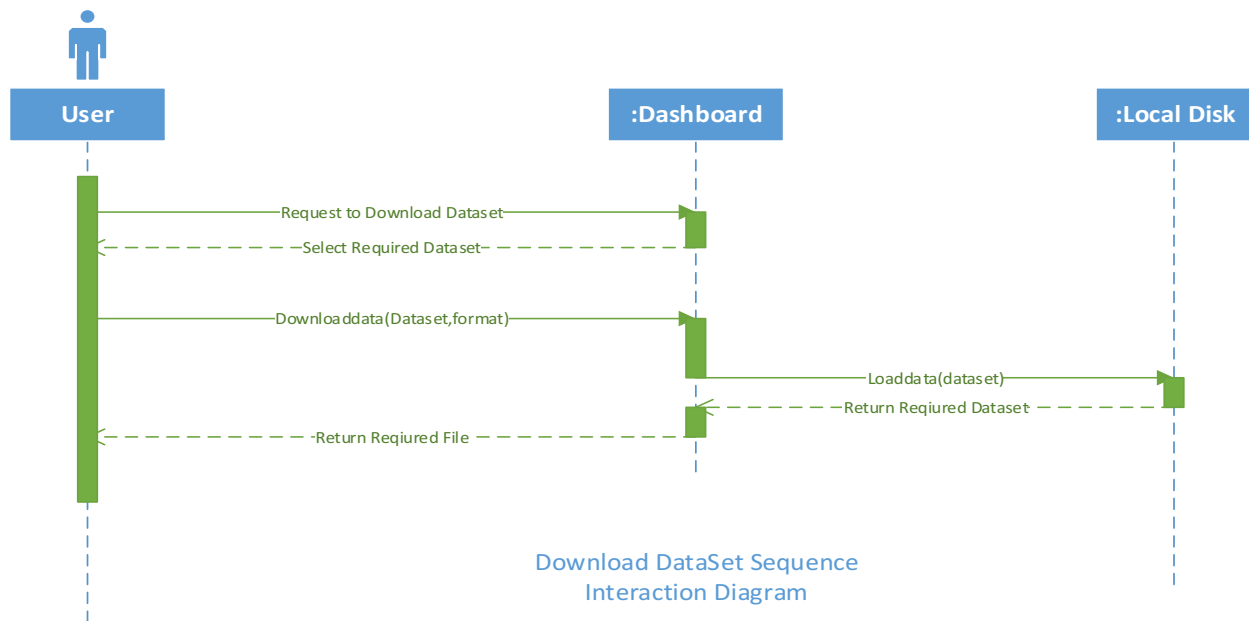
User

:Dashboard

:Local Disk

Request to Download Dataset

Select Required Dataset

Downloaddata(Dataset,format)

Loaddata(dataset)

Return Reqiured Dataset

Return Reqiured File

Download DataSet Sequence Interaction Diagram